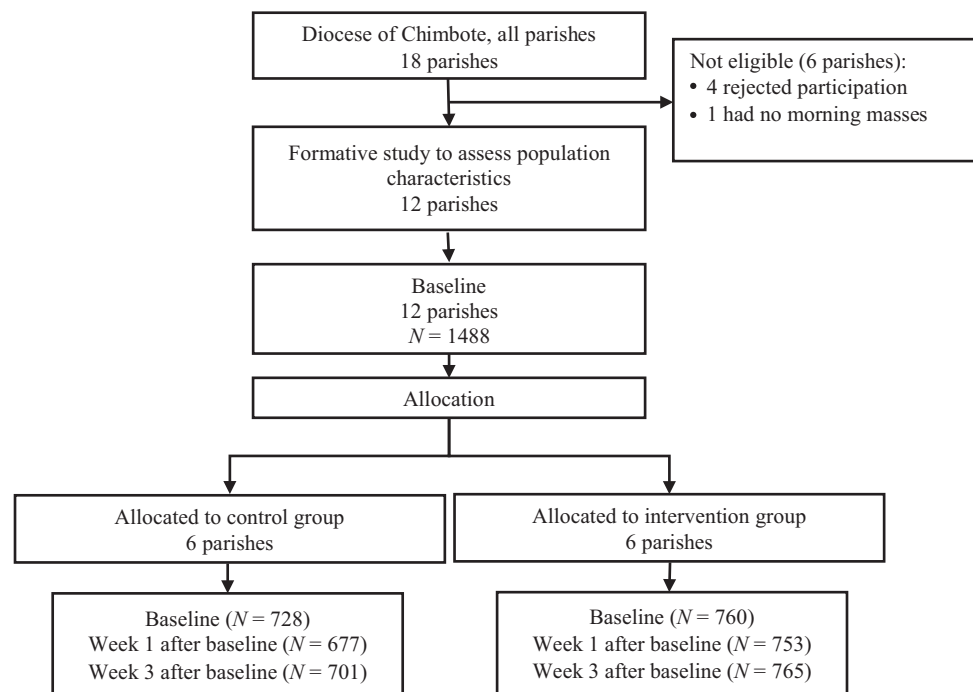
Diocese of Chimbote, all parishes
18 parishes

Not eligible (6 parishes):
• 4 rejected participation
• 1 had no morning masses

Formative study to assess population characteristics
12 parishes

Baseline
12 parishes
$N = 1488$

Allocation

Allocated to control group
6 parishes

Allocated to intervention group
6 parishes

Baseline ($N = 728$)
Week 1 after baseline ($N = 677$)
Week 3 after baseline ($N = 701$)

Baseline ($N = 760$)
Week 1 after baseline ($N = 753$)
Week 3 after baseline ($N = 765$)